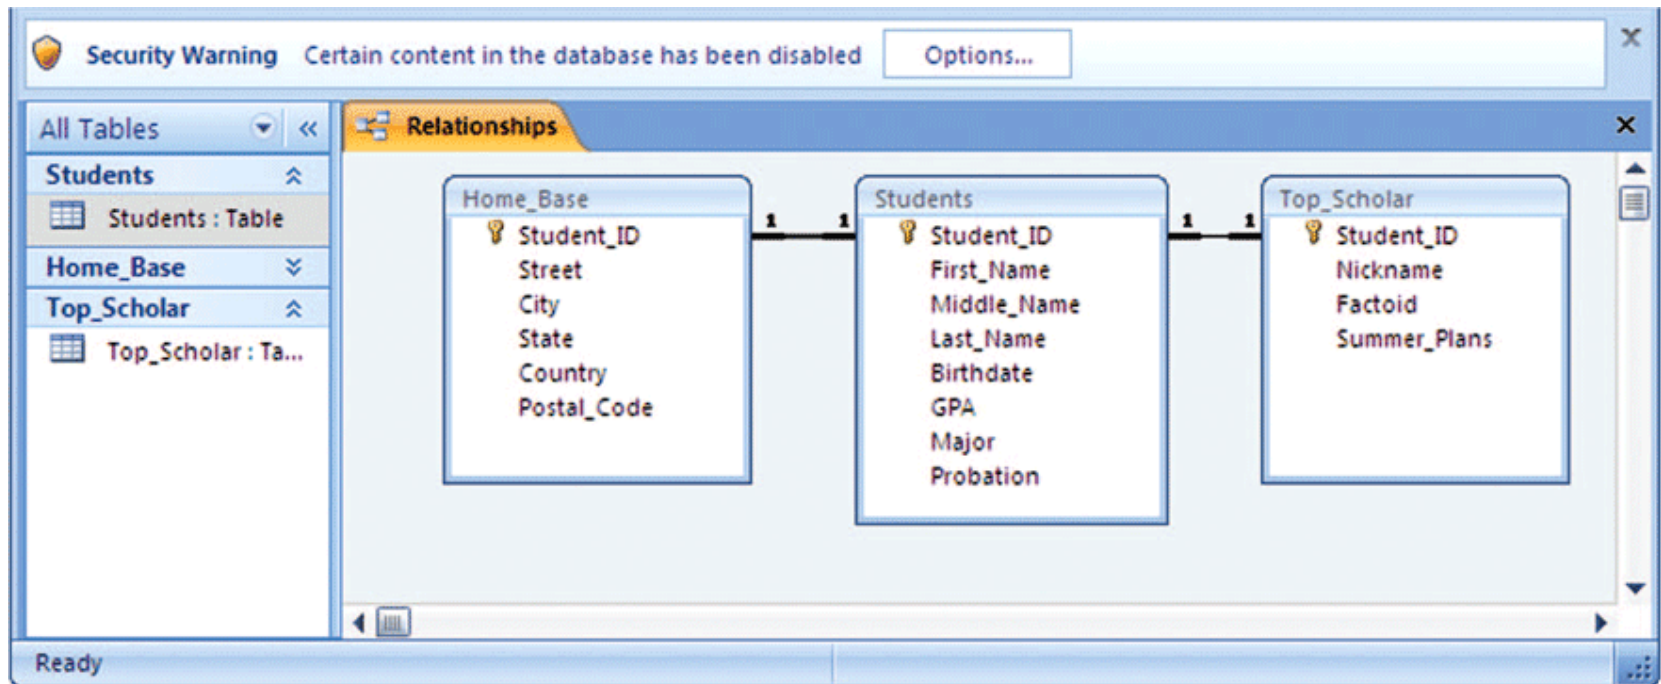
Security Warning Certain content in the database has been disabled Options...

All Tables

Students

Students : Table

Home_Base

Top_Scholar

Top_Scholar : Ta...

Relationships

Home_Base
Student_ID
Street
City
State
Country
Postal_Code

1 1

Students
Student_ID
First_Name
Middle_Name
Last_Name
Birthdate
GPA
Major
Probation

1 1

Top_Scholar
Student_ID
Nickname
Factoid
Summer_Plans

Ready